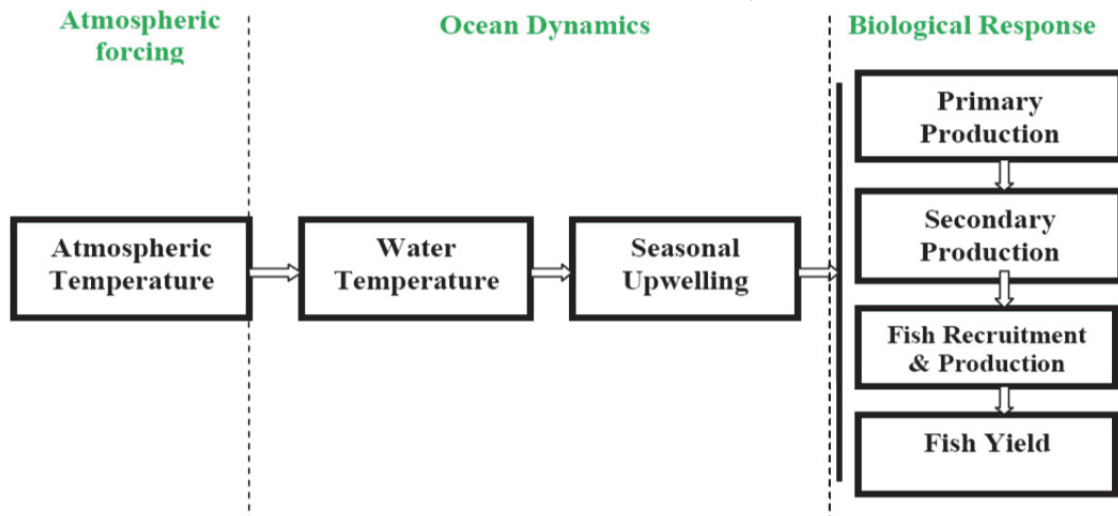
Atmospheric forcing

Ocean Dynamics

Biological Response

Atmospheric Temperature

Water Temperature

Seasonal Upwelling

Primary Production

Secondary Production

Fish Recruitment & Production

Fish Yield